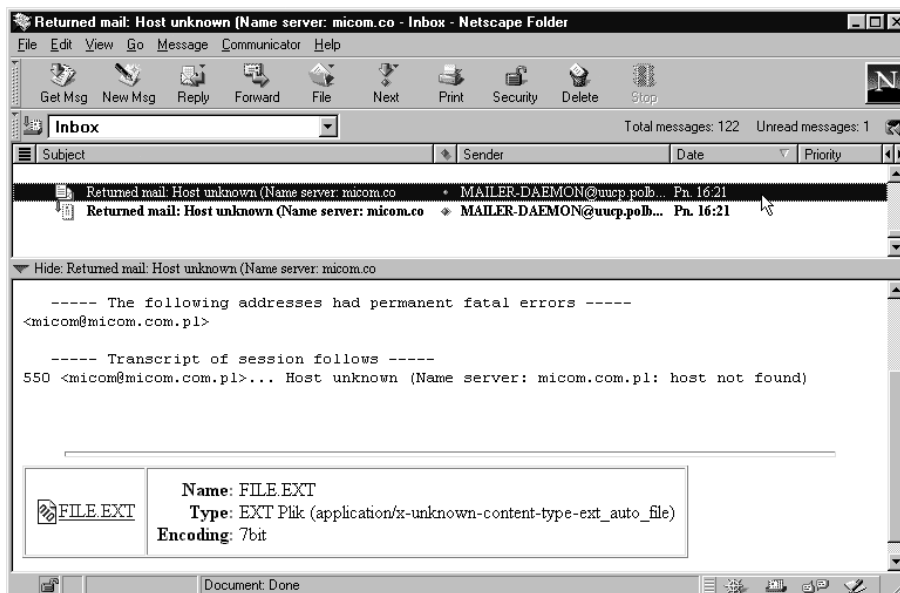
Returned mail: Host unknown (Name server: micom.co - Inbox - Netscape Folder

File Edit View Go Message Communicator Help

Get Msg New Msg Reply Forward File Next Print Security Delete Stop

Inbox

Total messages: 122 Unread messages: 1

| Subject | Sender | Date | Priority |
|---|---|---|---|
| Returned mail: Host unknown (Name server: micom.co | MAILER-DAEMON@uucp.polb... | Pn. 16:21 | |
| Returned mail: Host unknown (Name server: micom.co | MAILER-DAEMON@uucp.polb... | Pn. 16:21 | |

Hide: Returned mail: Host unknown (Name server: micom.co

----- The following addresses had permanent fatal errors -----
<micom@micom.com.pl>

----- Transcript of session follows -----
550 <micom@micom.com.pl>... Host unknown (Name server: micom.com.pl: host not found)

FILE.EXT

Name: FILE.EXT
Type: EXT Plik (application/x-unknown-content-type-ext_auto_file)
Encoding: 7bit

Document: Done